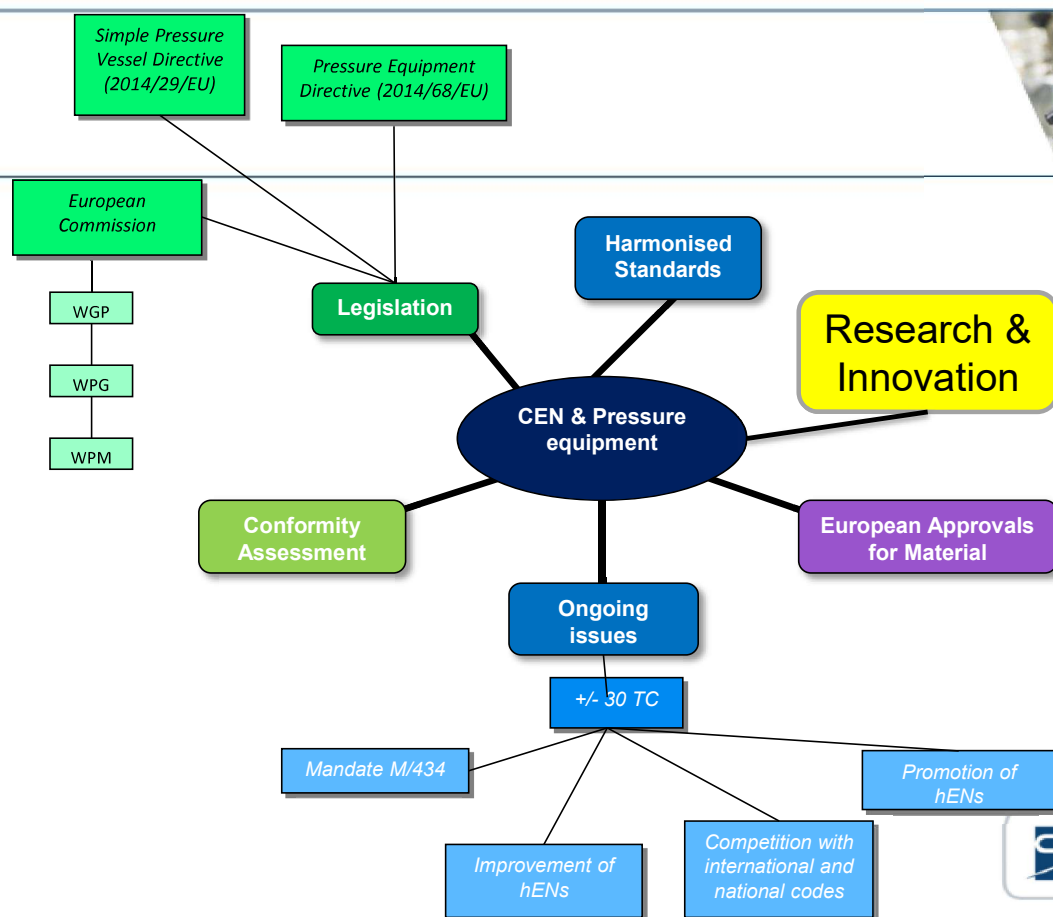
Simple Pressure Vessel Directive (2014/29/EU)

Pressure Equipment Directive (2014/68/EU)

European Commission

WGP

WPG

WPM

Legislation

Harmonised Standards

Research & Innovation

CEN & Pressure equipment

Conformity Assessment

European Approvals for Material

Ongoing issues

+/- 30 TC

Mandate M/434

Promotion of hENs

Improvement of hENs

Competition with international and national codes